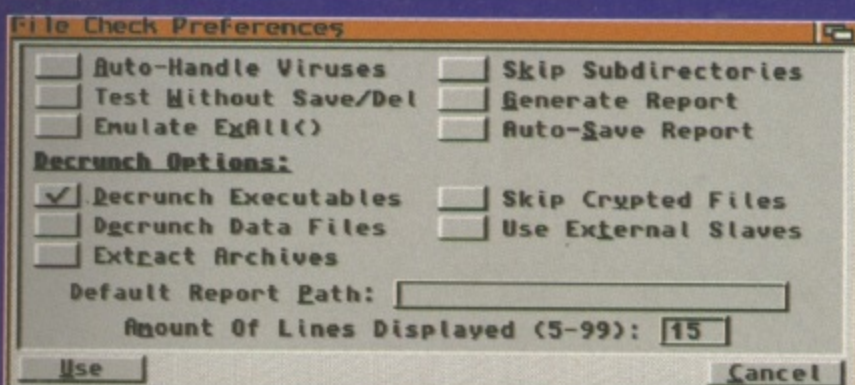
File Check Preferences

Auto-Handle Viruses
Test Without Save/Del
Emulate ExAll()

Skip Subdirectories
Generate Report
Auto-Save Report

Decrunch Options:

✓ Decrunch Executables
Decrunch Data Files
Extract Archives

Skip Crypted Files
Use External Slaves

Default Report Path:

Amount Of Lines Displayed (5-99): 15

Use

Cancel